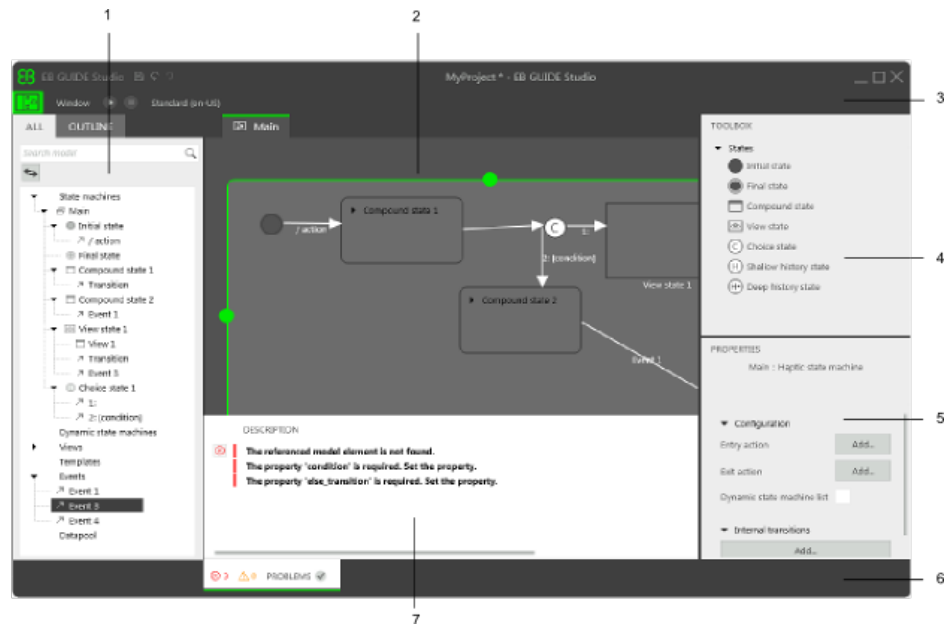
1
2
3
4
5
6
7

EB GUIDE Studio
MyProject * - EB GUIDE Studio
Window
Standard (en-US)

ALL
OUTLINE
Search model

State machines
Main
Initial state
/ action
Final state
Compound state 1
Transition
Compound state 2
Event 1
View state 1
View 1
Transition
Event 3
Choice state 1
1:
2: (condition)
Dynamic state machines
Views
Templates
Events
Event 1
Event 3
Event 4
Datapool

Main

/ action
Compound state 1
C
1:
2: (condition)
View state 1
Compound state 2
Event 1

DESCRIPTION
The referenced model element is not found.
The property 'condition' is required. Set the property.
The property 'else_transition' is required. Set the property.

3
0
PROBLEMS

TOOLBOX
States
Initial state
Final state
Compound state
View state
Choice state
Shallow history state
Deep history state

PROPERTIES
Main : Haptic state machine
Configuration
Entry action
Add...
Exit action
Add...
Dynamic state machine list
Internal transitions
Add...